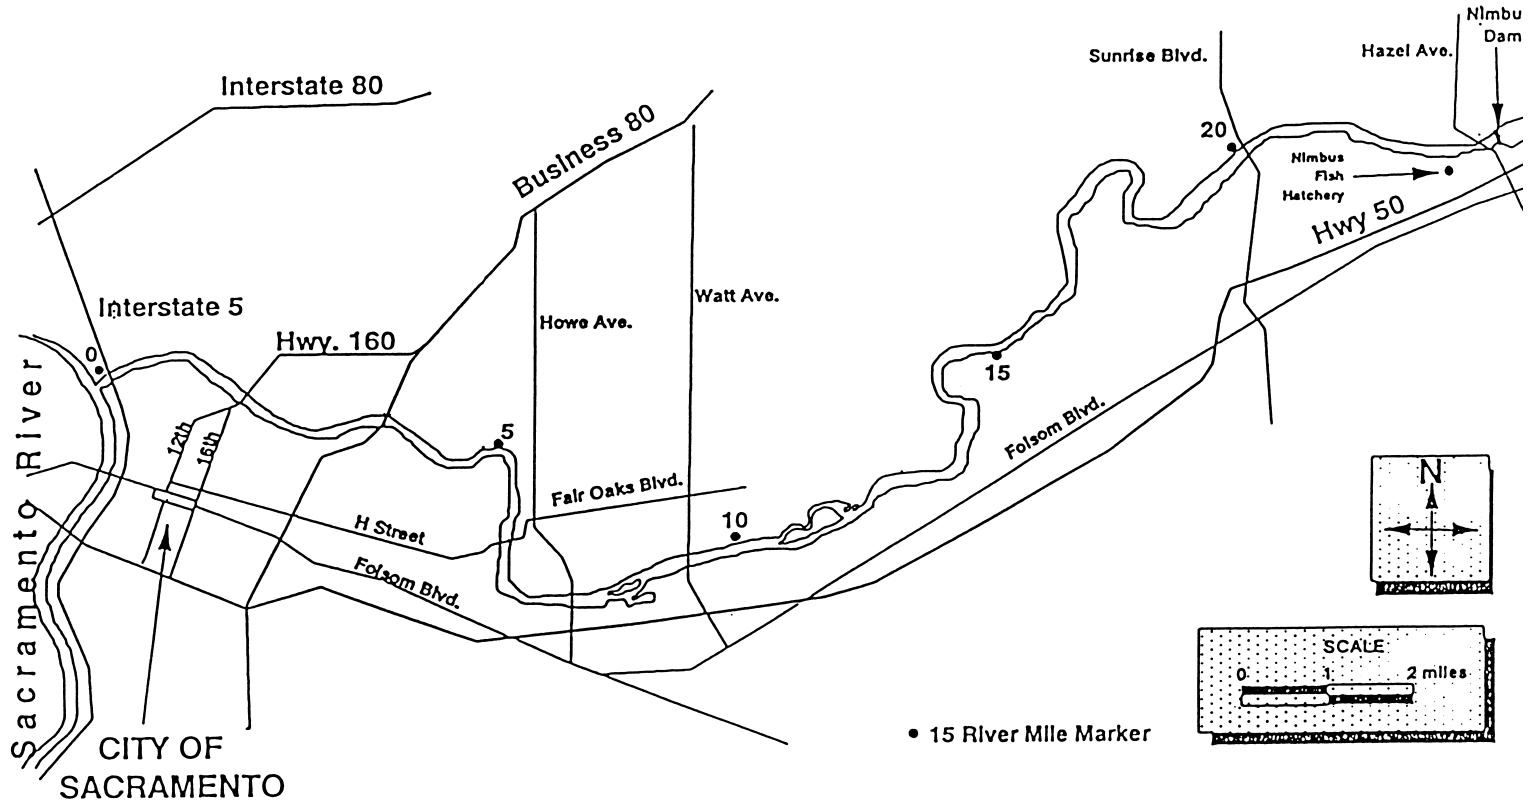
Nimbu
Dam
Hazel Ave.
Sunrise Blvd.
Interstate 80
Business 80
20
Nimbus
Fish
Hatchery
Hwy 50
Interstate 5
Howe Ave.
Watt Ave.
Hwy. 160
0
15
Sacramento River
12th
16th
5
Folsom Blvd.
Fair Oaks Blvd.
10
H Street
Folsom Blvd.
N
SCALE
0
1
2 miles
• 15 River Mile Marker
CITY OF
SACRAMENTO